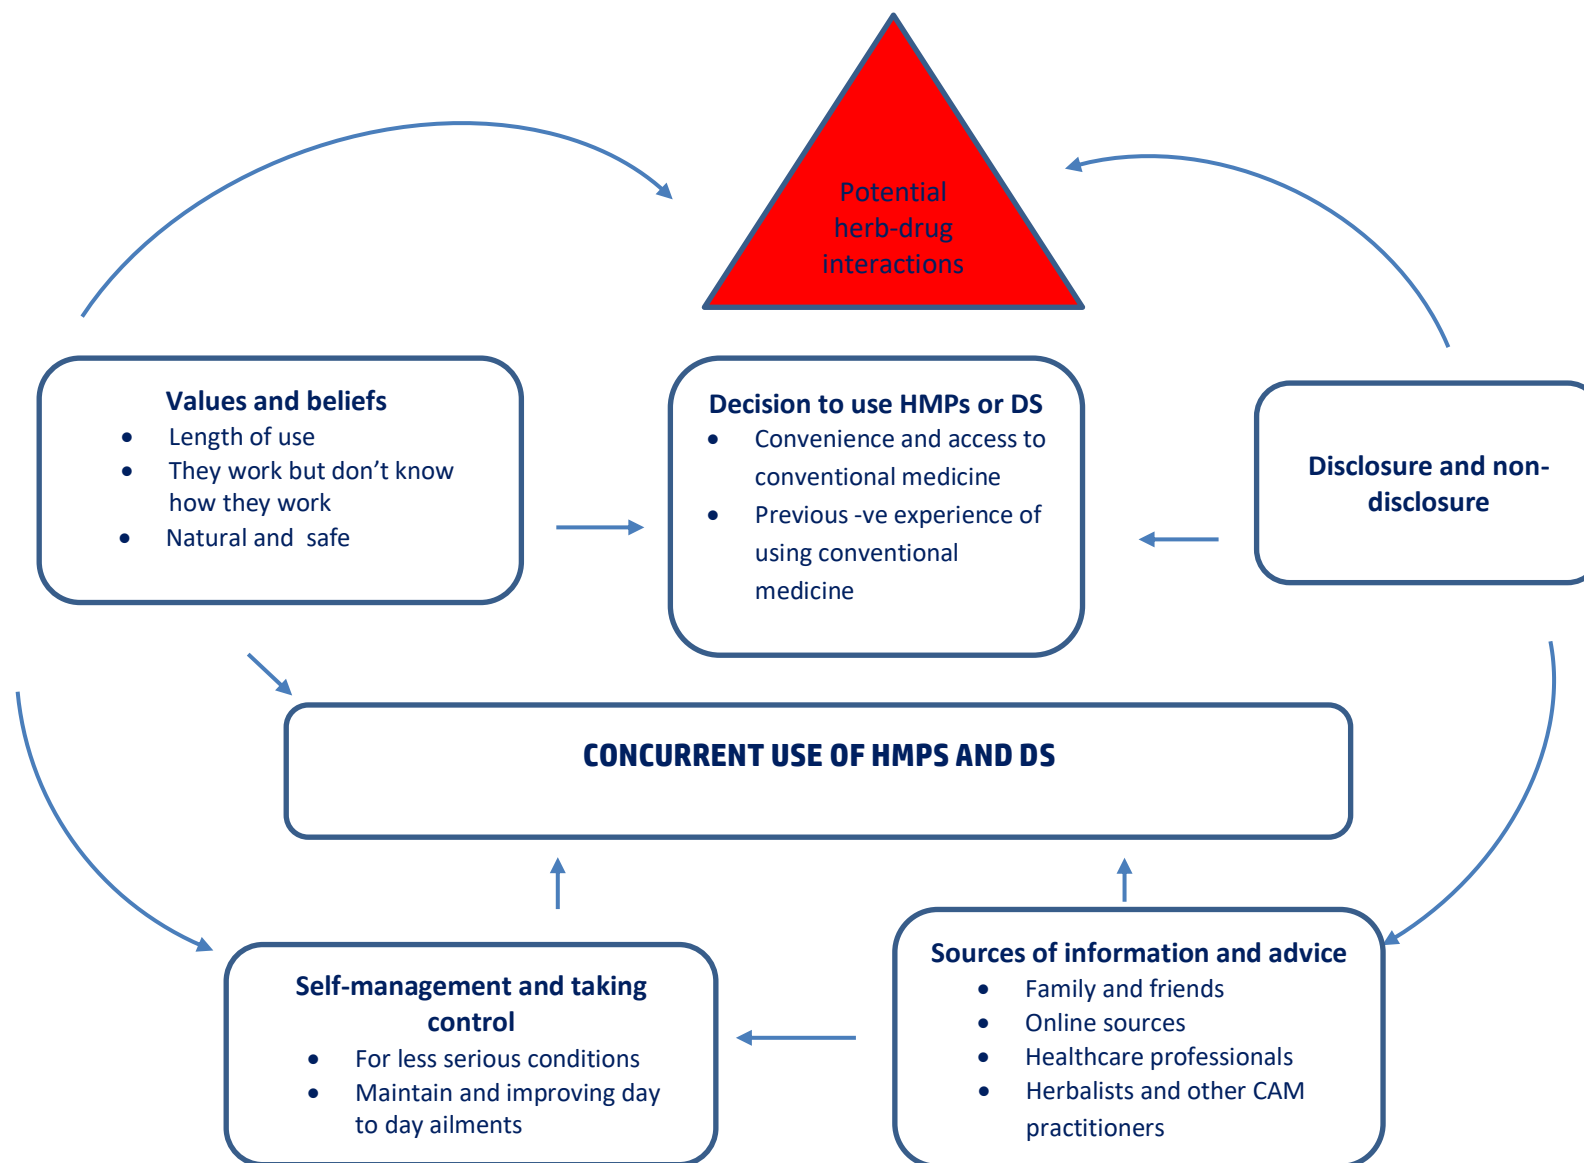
Potential herb-drug interactions

Values and beliefs
- Length of use
- They work but don’t know how they work
- Natural and safe

Decision to use HMPs or DS
- Convenience and access to conventional medicine
- Previous -ve experience of using conventional medicine

Disclosure and non-disclosure

CONCURRENT USE OF HMPS AND DS

Self-management and taking control
- For less serious conditions
- Maintain and improving day to day ailments

Sources of information and advice
- Family and friends
- Online sources
- Healthcare professionals
- Herbalists and other CAM practitioners